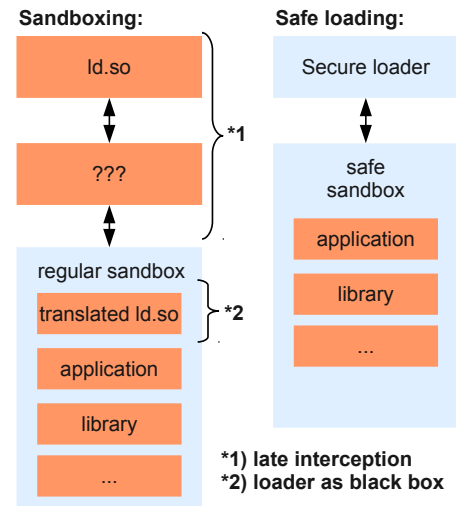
Sandboxing:

ld.so

???

*1

regular sandbox

translated ld.so

*2

application

library

...

Safe loading:

Secure loader

safe sandbox

application

library

...

*1) late interception
*2) loader as black box